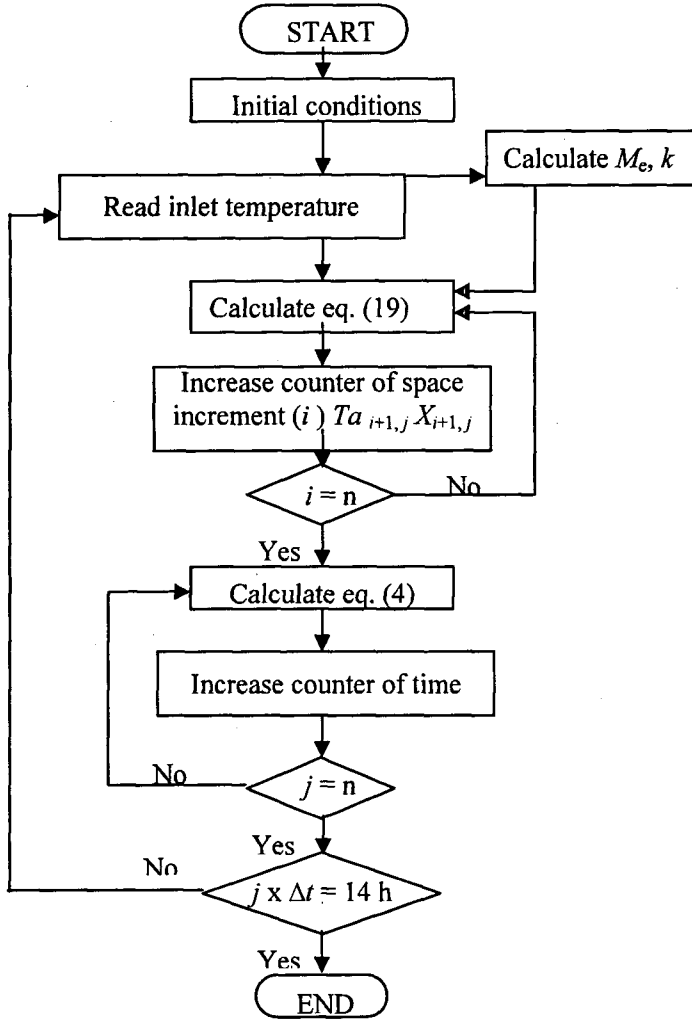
START

Initial conditions

Calculate $M_e$, $k$

Read inlet temperature

Calculate eq. (19)

Increase counter of space increment ($i$) $Ta_{i+1,j}$ $X_{i+1,j}$

$i$ = n

No

Yes

Calculate eq. (4)

Increase counter of time

No

$j$ = n

Yes

No

$j$ x $\Delta t$ = 14 h

Yes

END